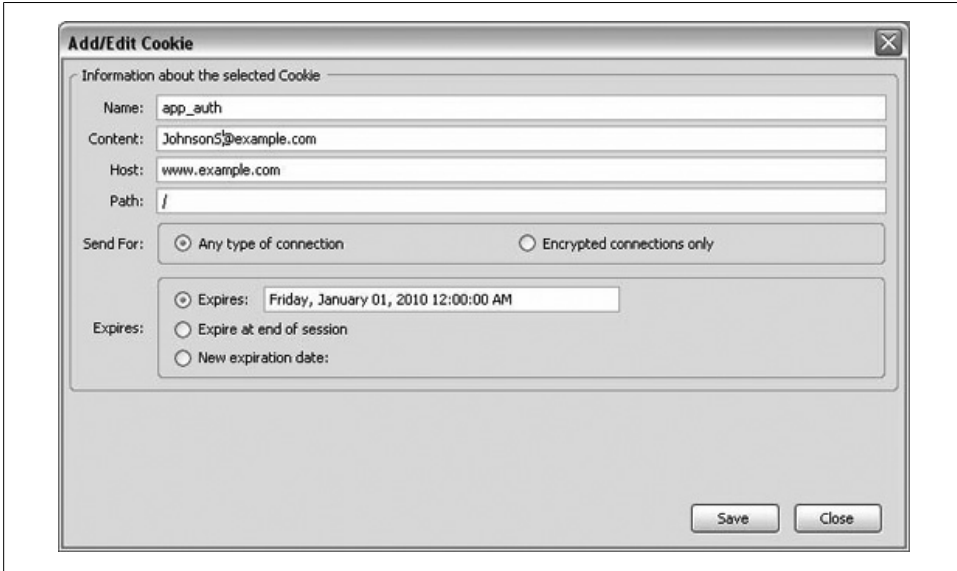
Add/Edit Cookie

Information about the selected Cookie

Name: app_auth

Content: JohnsonS@example.com

Host: www.example.com

Path: /

Send For: Any type of connection Encrypted connections only

Expires: Expires: Friday, January 01, 2010 12:00:00 AM

Expire at end of session

New expiration date:

Save Close